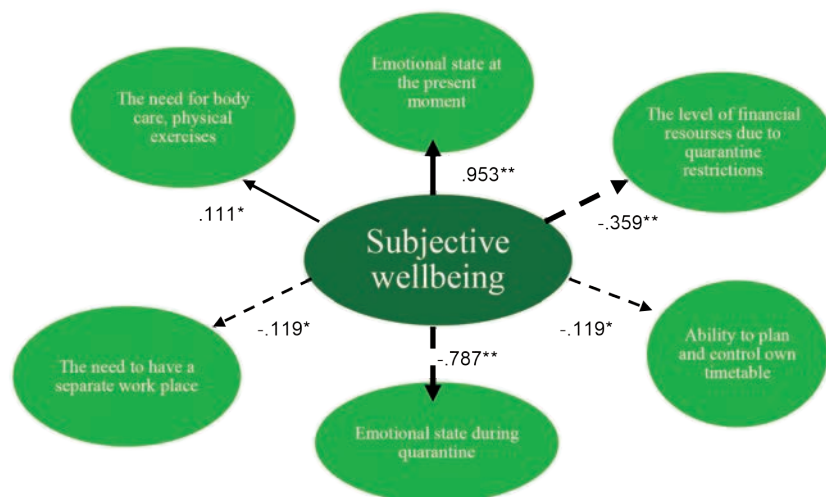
Emotional state at the present moment

The need for body care, physical exercises

The level of financial resourses due to quarantine restrictions

.953**

.111*

-.359**

Subjective wellbeing

-.119*

-.119*

-.787**

The need to have a separate work place

Ability to plan and control own timetable

Emotional state during quarantine